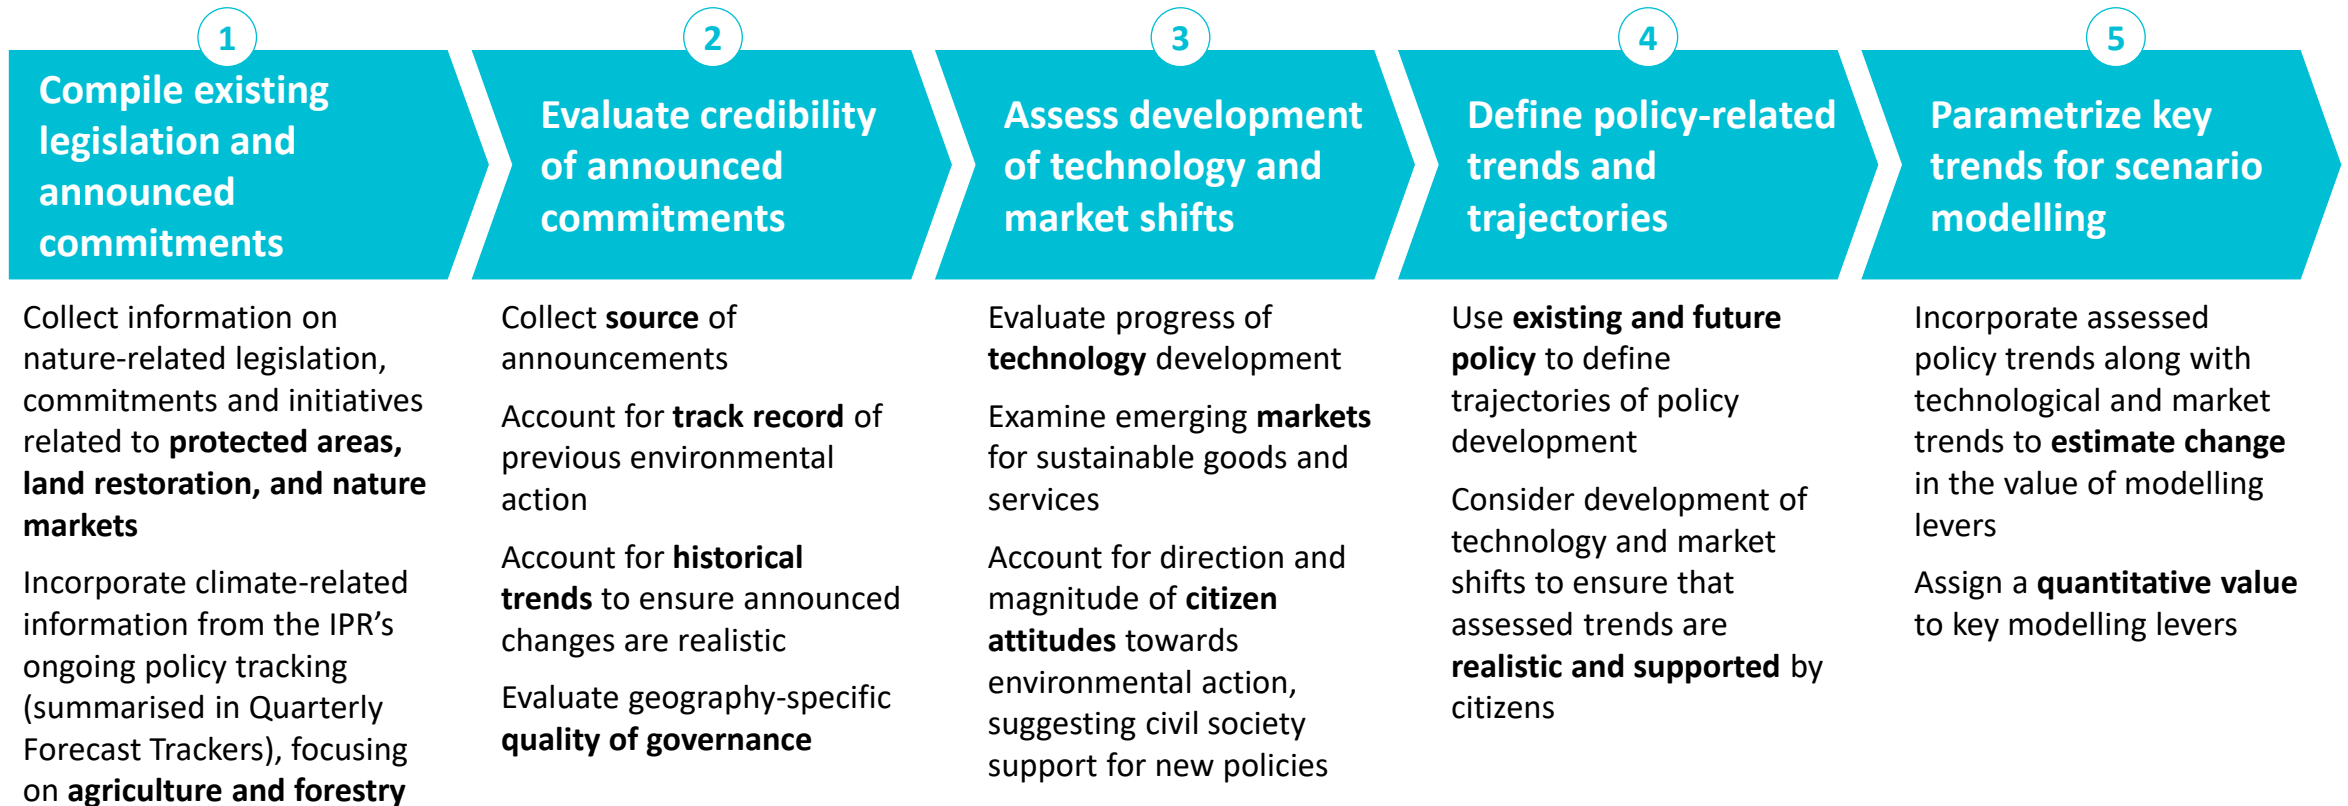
1

Compile existing legislation and announced commitments

2

Evaluate credibility of announced commitments

3

Assess development of technology and market shifts

4

Define policy-related trends and trajectories

5

Parametrize key trends for scenario modelling

Collect information on nature-related legislation, commitments and initiatives related to protected areas, land restoration, and nature markets

Incorporate climate-related information from the IPR's ongoing policy tracking (summarised in Quarterly Forecast Trackers), focusing on agriculture and forestry

Collect source of announcements

Account for track record of previous environmental action

Account for historical trends to ensure announced changes are realistic

Evaluate geography-specific quality of governance

Evaluate progress of technology development

Examine emerging markets for sustainable goods and services

Account for direction and magnitude of citizen attitudes towards environmental action, suggesting civil society support for new policies

Use existing and future policy to define trajectories of policy development

Consider development of technology and market shifts to ensure that assessed trends are realistic and supported by citizens

Incorporate assessed policy trends along with technological and market trends to estimate change in the value of modelling levers

Assign a quantitative value to key modelling levers